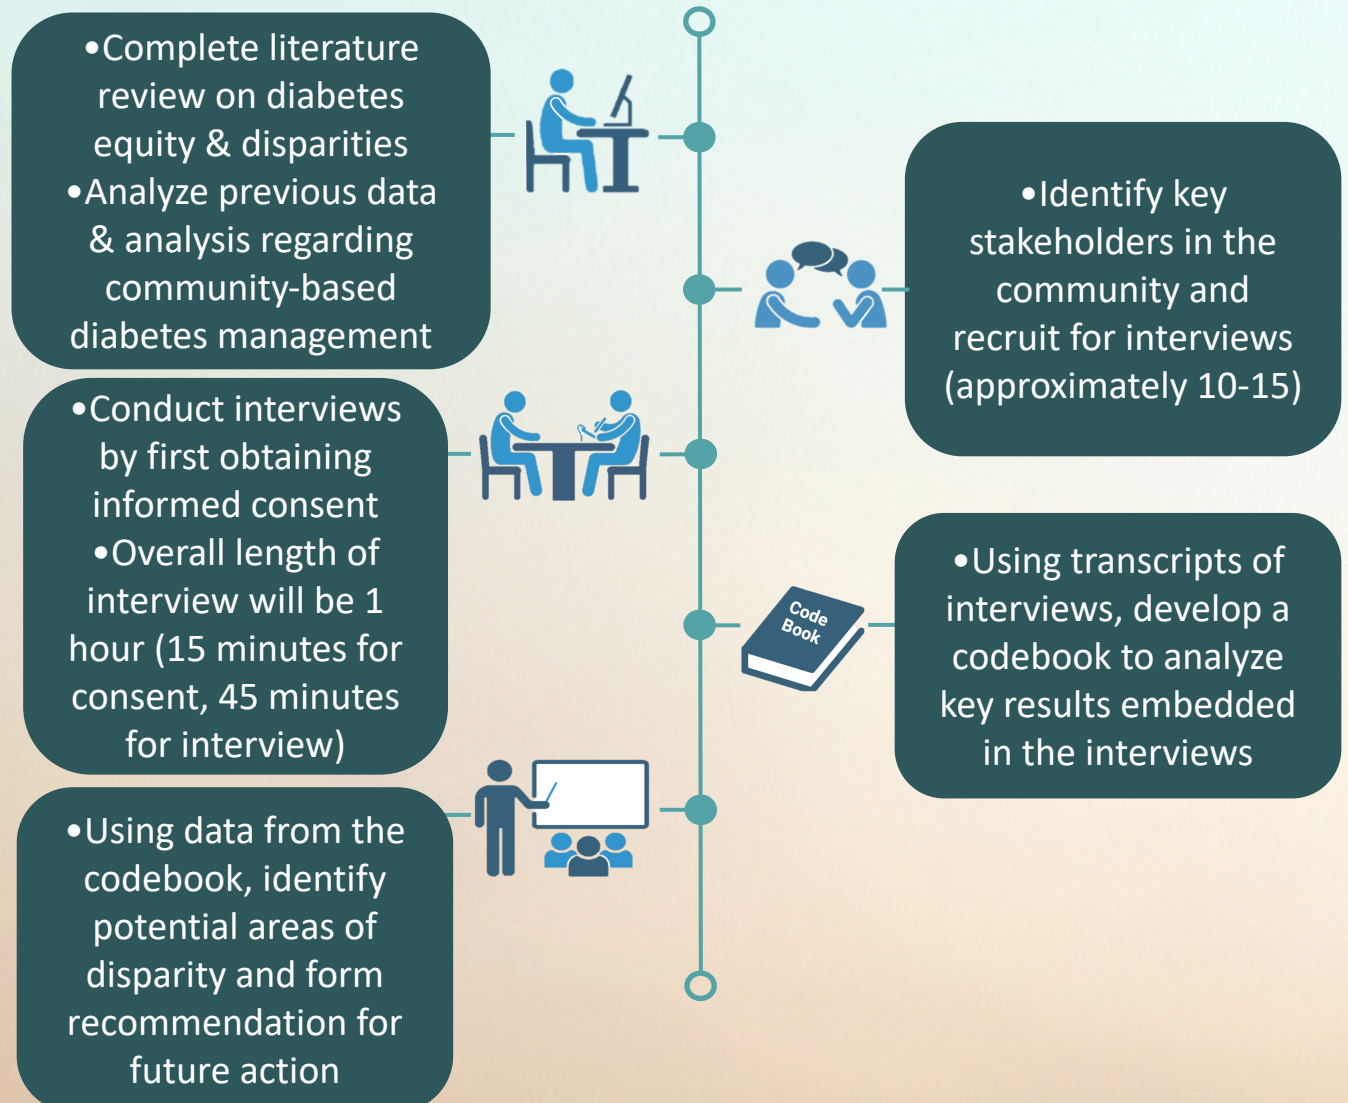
•Complete literature review on diabetes equity & disparities
•Analyze previous data & analysis regarding community-based diabetes management

•Identify key stakeholders in the community and recruit for interviews (approximately 10-15)

•Conduct interviews by first obtaining informed consent
•Overall length of interview will be 1 hour (15 minutes for consent, 45 minutes for interview)

Code Book

•Using transcripts of interviews, develop a codebook to analyze key results embedded in the interviews

•Using data from the codebook, identify potential areas of disparity and form recommendation for future action